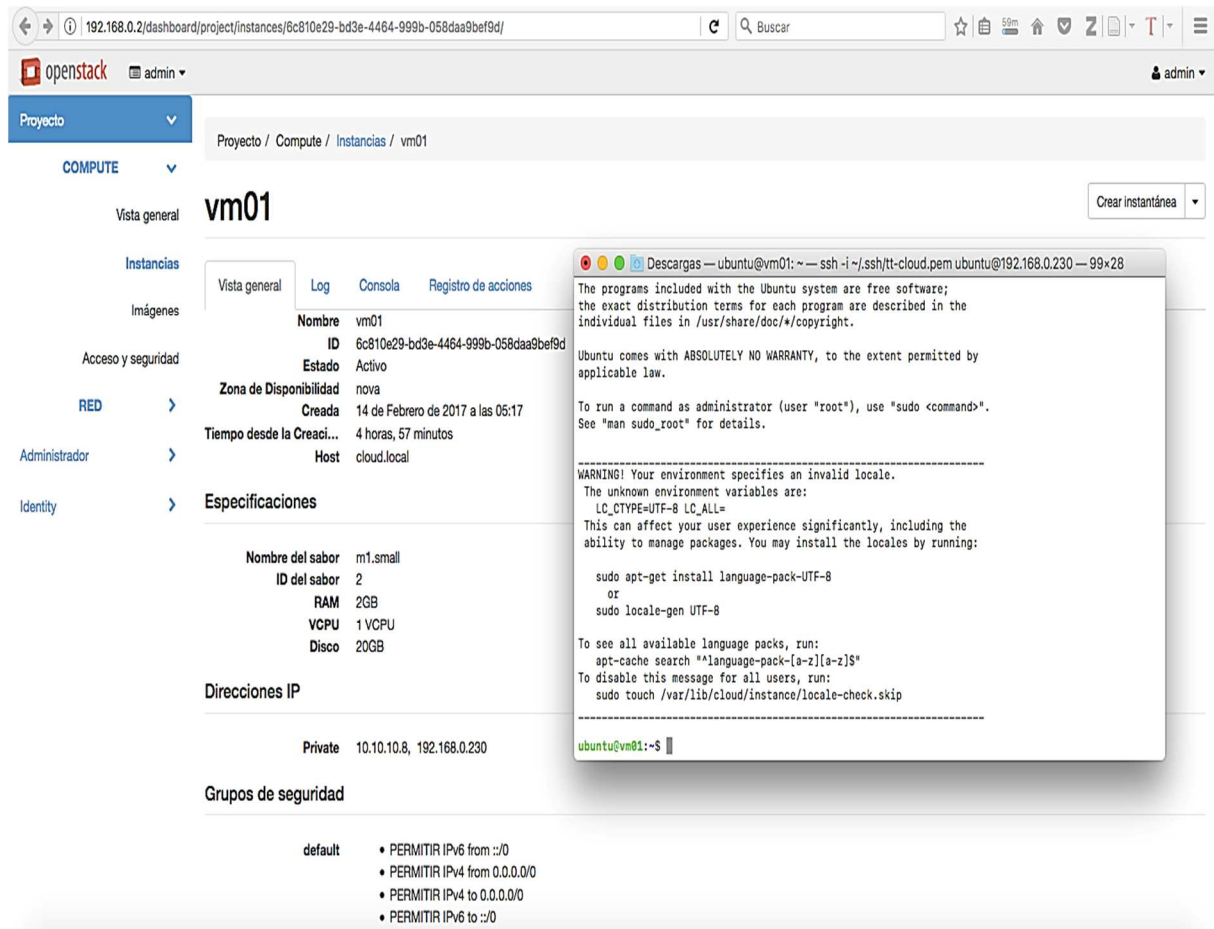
192.168.0.2/dashboard/project/instances/6c810e29-bd3e-4464-999b-058daa9bef9d/

Buscar

59m

openstack admin ▾

admin ▾

Proyecto

COMPUTE

Vista general

Instancias

Imágenes

Acceso y seguridad

RED

Administrador

Identity

Proyecto / Compute / Instancias / vm01

vm01

Crear instantánea

Vista general Log Consola Registro de acciones

| | |
|---|---|
| Nombre | vm01 |
| ID | 6c810e29-bd3e-4464-999b-058daa9bef9d |
| Estado | Activo |
| Zona de Disponibilidad | nova |
| Creada | 14 de Febrero de 2017 a las 05:17 |
| Tiempo desde la Creaci... | 4 horas, 57 minutos |
| Host | cloud.local |

Especificaciones

| | |
|---|---|
| Nombre del sabor | m1.small |
| ID del sabor | 2 |
| RAM | 2GB |
| VCPU | 1 VCPU |
| Disco | 20GB |

Direcciones IP

Private 10.10.10.8, 192.168.0.230

Grupos de seguridad

default
• PERMITIR IPv6 from ::/0
• PERMITIR IPv4 from 0.0.0.0/0
• PERMITIR IPv4 to 0.0.0.0/0
• PERMITIR IPv6 to ::/0

Descargas — ubuntu@vm01: ~ — ssh -i ~/.ssh/tt-cloud.pem ubuntu@192.168.0.230 — 99×28

The programs included with the Ubuntu system are free software;
the exact distribution terms for each program are described in the
individual files in /usr/share/doc/*/copyright.

Ubuntu comes with ABSOLUTELY NO WARRANTY, to the extent permitted by
applicable law.

To run a command as administrator (user "root"), use "sudo <command>".
See "man sudo_root" for details.

-----------------------------------------------------------------------
WARNING! Your environment specifies an invalid locale.
The unknown environment variables are:
LC_CTYPE=UTF-8 LC_ALL=
This can affect your user experience significantly, including the
ability to manage packages. You may install the locales by running:

sudo apt-get install language-pack-UTF-8
or
sudo locale-gen UTF-8

To see all available language packs, run:
apt-cache search "^language-pack-[a-z][a-z]$"
To disable this message for all users, run:
sudo touch /var/lib/cloud/instance/locale-check.skip
-----------------------------------------------------------------------

ubuntu@vm01:~$